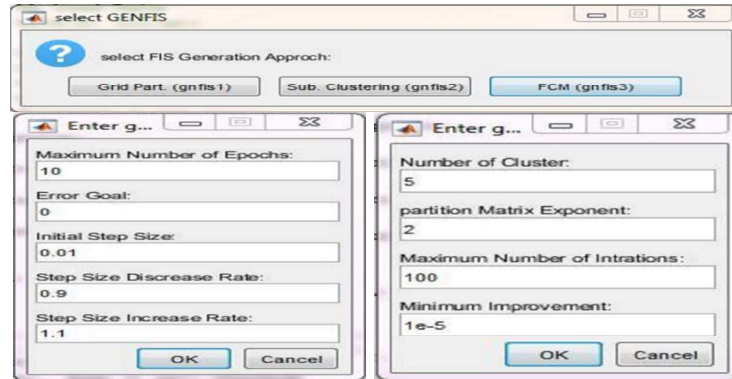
select GENFIS

select FIS Generation Approch:

Grid Part. (gnfis1)

Sub. Clustering (gnfis2)

FCM (gnfis3)

Enter g...

Maximum Number of Epochs:

10

Error Goal:

0

Initial Step Size:

0.01

Step Size Discrease Rate:

0.9

Step Size Increase Rate:

1.1

OK

Cancel

Enter g...

Number of Cluster:

5

partition Matrix Exponent:

2

Maximum Number of Intrations:

100

Minimum Improvement:

1e-5

OK

Cancel